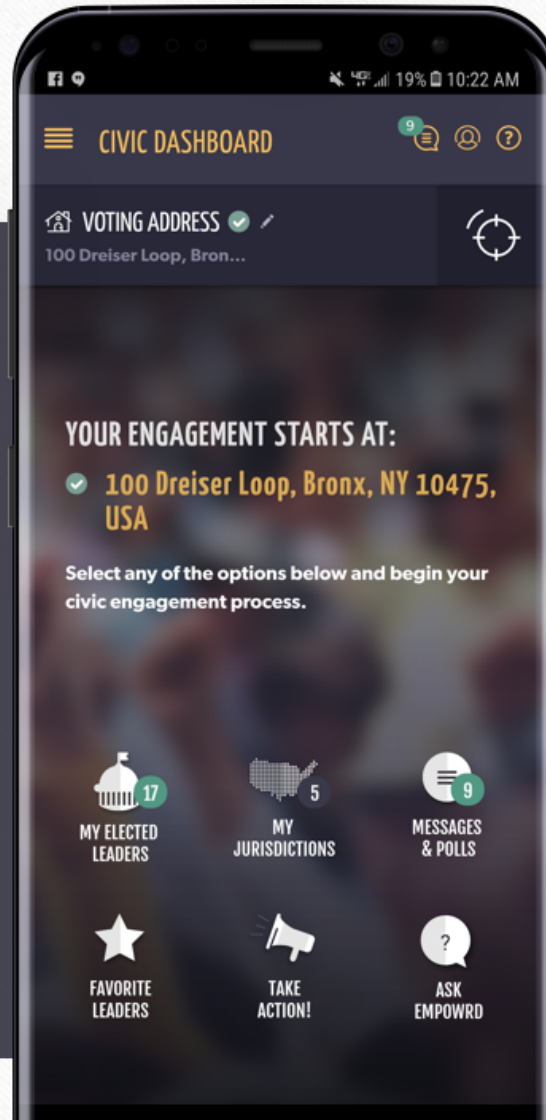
19% 10:22 AM

CIVIC DASHBOARD 9

VOTING ADDRESS
100 Dreiser Loop, Bron...

YOUR ENGAGEMENT STARTS AT:
100 Dreiser Loop, Bronx, NY 10475, USA

Select any of the options below and begin your civic engagement process.

17
MY ELECTED LEADERS

5
MY JURISDICTIONS

9
MESSAGES & POLLS

FAVORITE LEADERS

TAKE ACTION!

?
ASK EMPOWRD